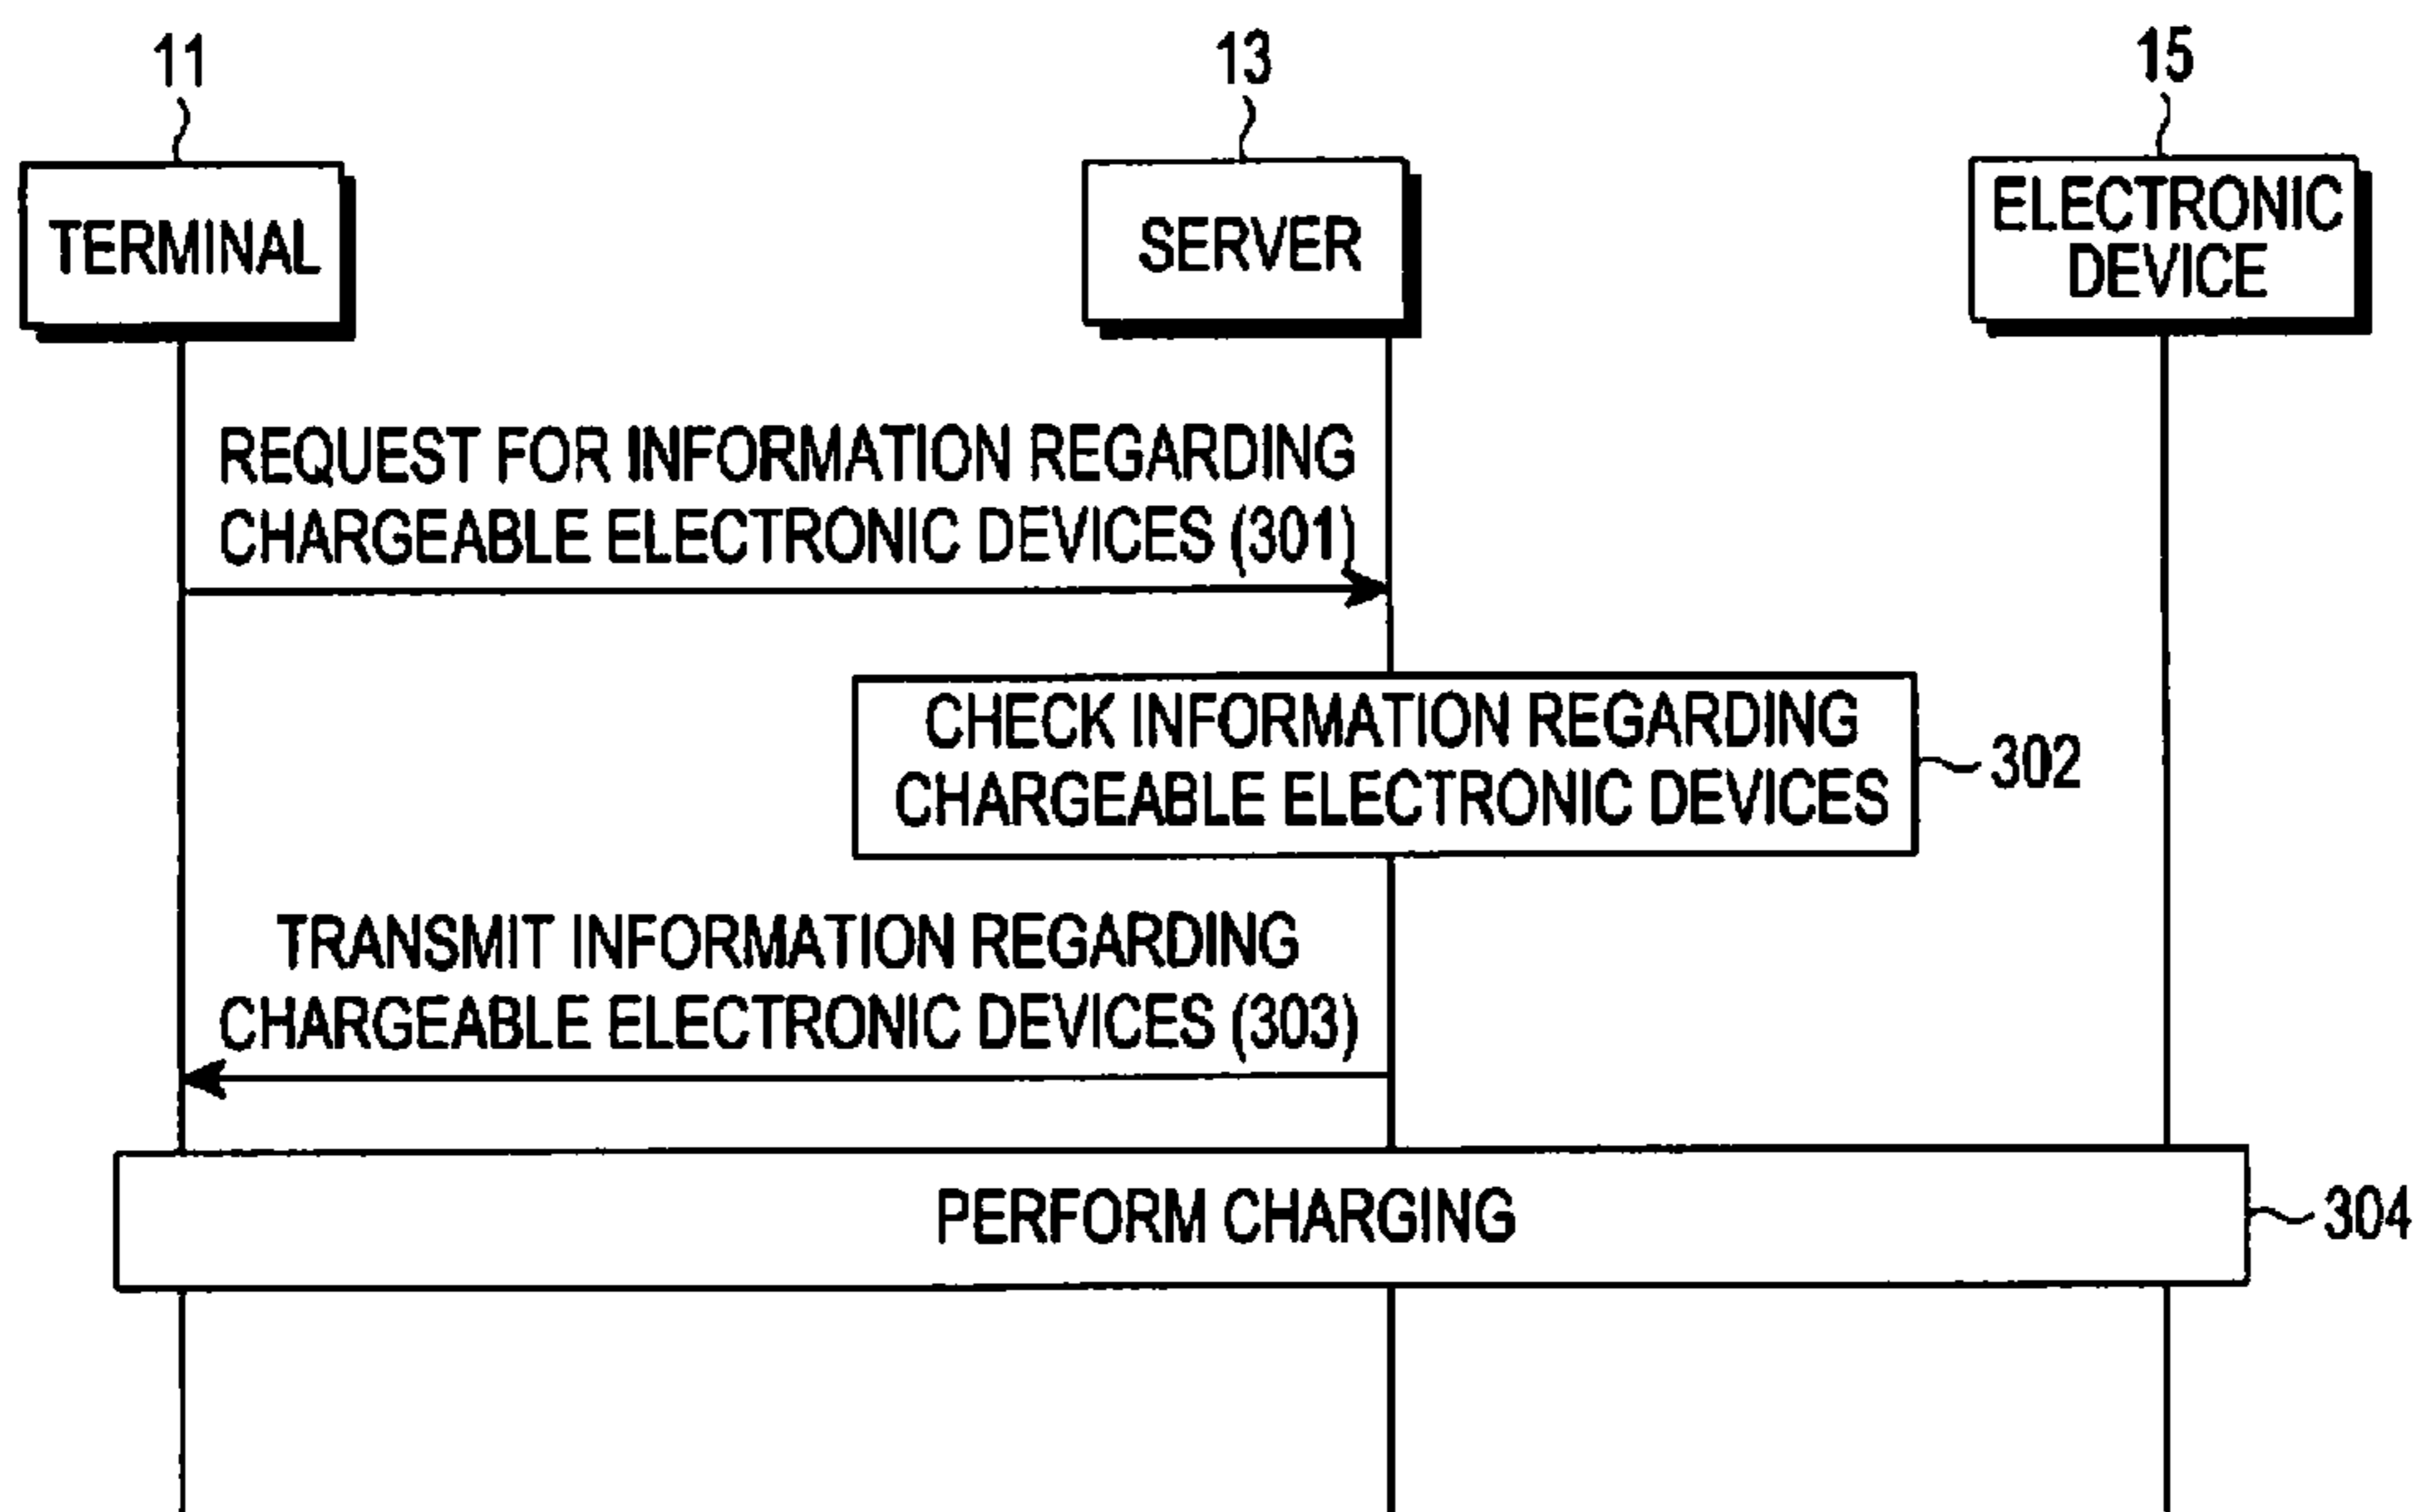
11
TERMINAL

13
SERVER

15
ELECTRONIC DEVICE

REQUEST FOR INFORMATION REGARDING CHARGEABLE ELECTRONIC DEVICES (301)

CHECK INFORMATION REGARDING CHARGEABLE ELECTRONIC DEVICES

302

TRANSMIT INFORMATION REGARDING CHARGEABLE ELECTRONIC DEVICES (303)

PERFORM CHARGING

304